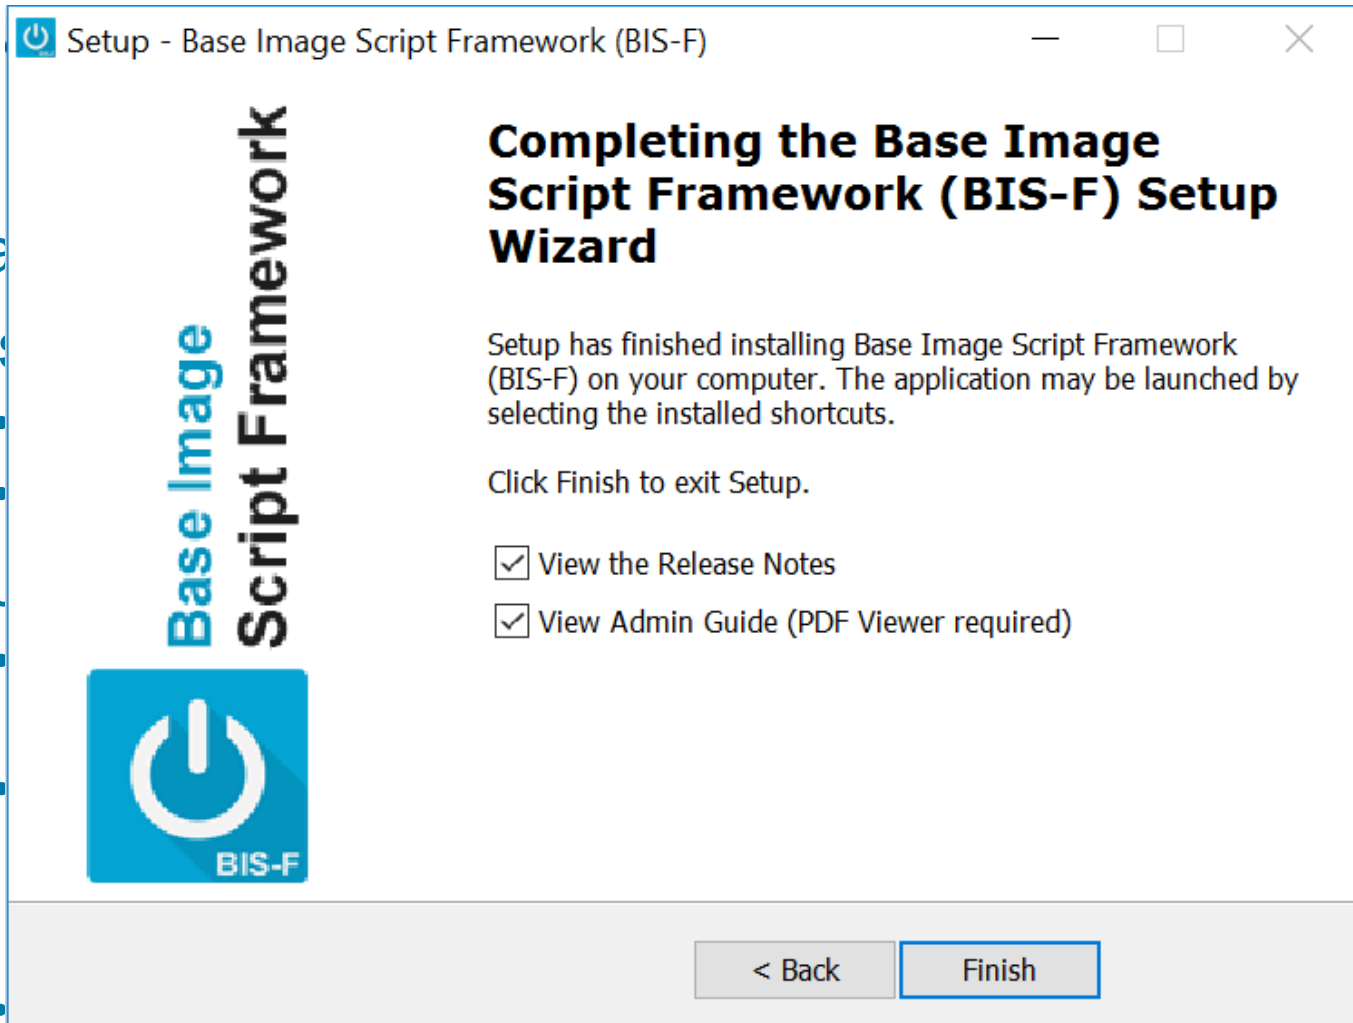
Setup - Base Image Script Framework (BIS-F)

Base Image
Script Framework

BIS-F

Completing the Base Image Script Framework (BIS-F) Setup Wizard

Setup has finished installing Base Image Script Framework (BIS-F) on your computer. The application may be launched by selecting the installed shortcuts.

Click Finish to exit Setup.

View the Release Notes

View Admin Guide (PDF Viewer required)

< Back

Finish